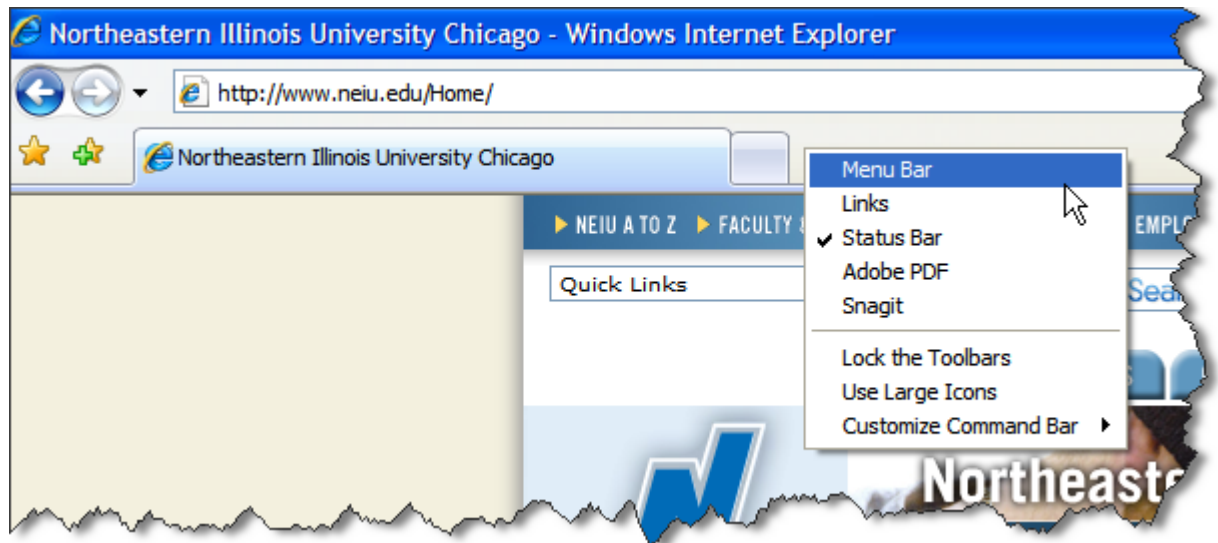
Northeastern Illinois University Chicago - Windows Internet Explorer

http://www.neiu.edu/Home/

Northeastern Illinois University Chicago

Menu Bar
Links
Status Bar
Adobe PDF
Snagit
Lock the Toolbars
Use Large Icons
Customize Command Bar

NEIU A TO Z
FACULTY &
EMPLO

Quick Links

Sear

Northeaste